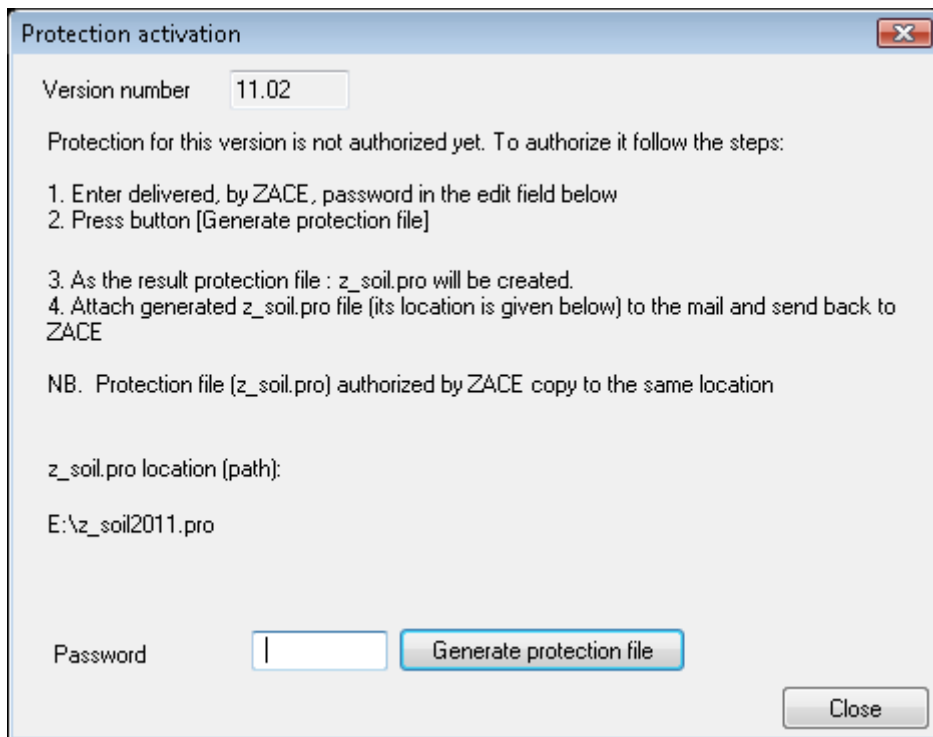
Protection activation

Version number 11.02

Protection for this version is not authorized yet. To authorize it follow the steps:

1. Enter delivered, by ZACE, password in the edit field below
2. Press button [Generate protection file]

3. As the result protection file : z_soil.pro will be created.
4. Attach generated z_soil.pro file (its location is given below) to the mail and send back to ZACE

NB. Protection file (z_soil.pro) authorized by ZACE copy to the same location

z_soil.pro location (path):

E:\z_soil2011.pro

Password

Generate protection file

Close